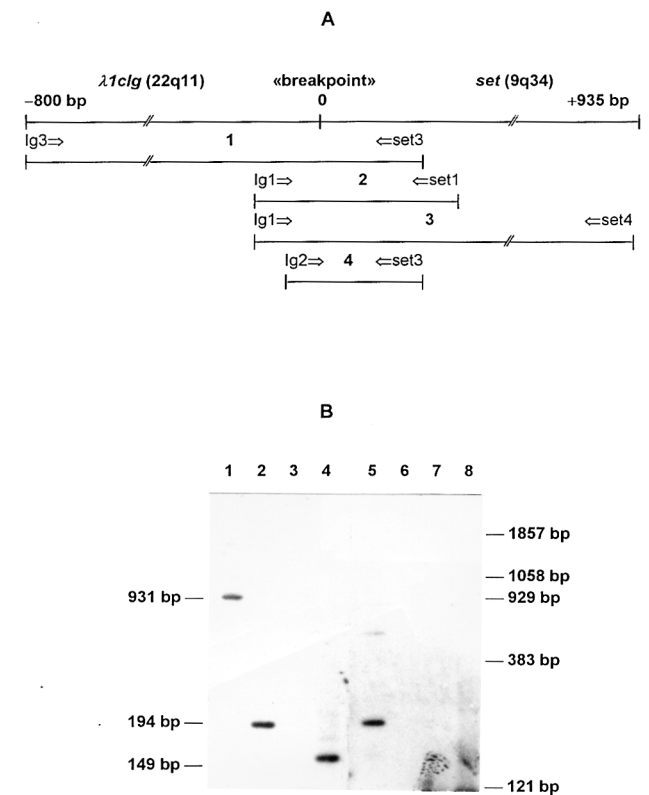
A

$\lambda 1clg$ (22q11) «breakpoint» set (9q34)

−800 bp 0 +935 bp

Ig3⇒ 1 ⇐set3

Ig1⇒ 2 ⇐set1

Ig1⇒ 3 ⇐set4

Ig2⇒ 4 ⇐set3

B

1 2 3 4 5 6 7 8

931 bp

194 bp

149 bp

1857 bp

1058 bp

929 bp

383 bp

121 bp